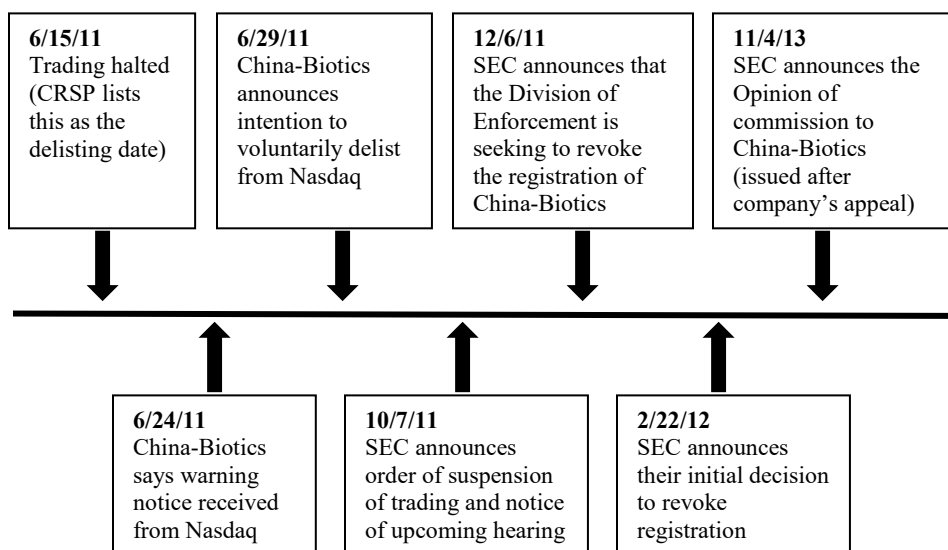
**6/15/11**
Trading halted (CRSP lists this as the delisting date)

**6/29/11**
China-Biotics announces intention to voluntarily delist from Nasdaq

**12/6/11**
SEC announces that the Division of Enforcement is seeking to revoke the registration of China-Biotics

**11/4/13**
SEC announces the Opinion of commission to China-Biotics (issued after company's appeal)

**6/24/11**
China-Biotics says warning notice received from Nasdaq

**10/7/11**
SEC announces order of suspension of trading and notice of upcoming hearing

**2/22/12**
SEC announces their initial decision to revoke registration